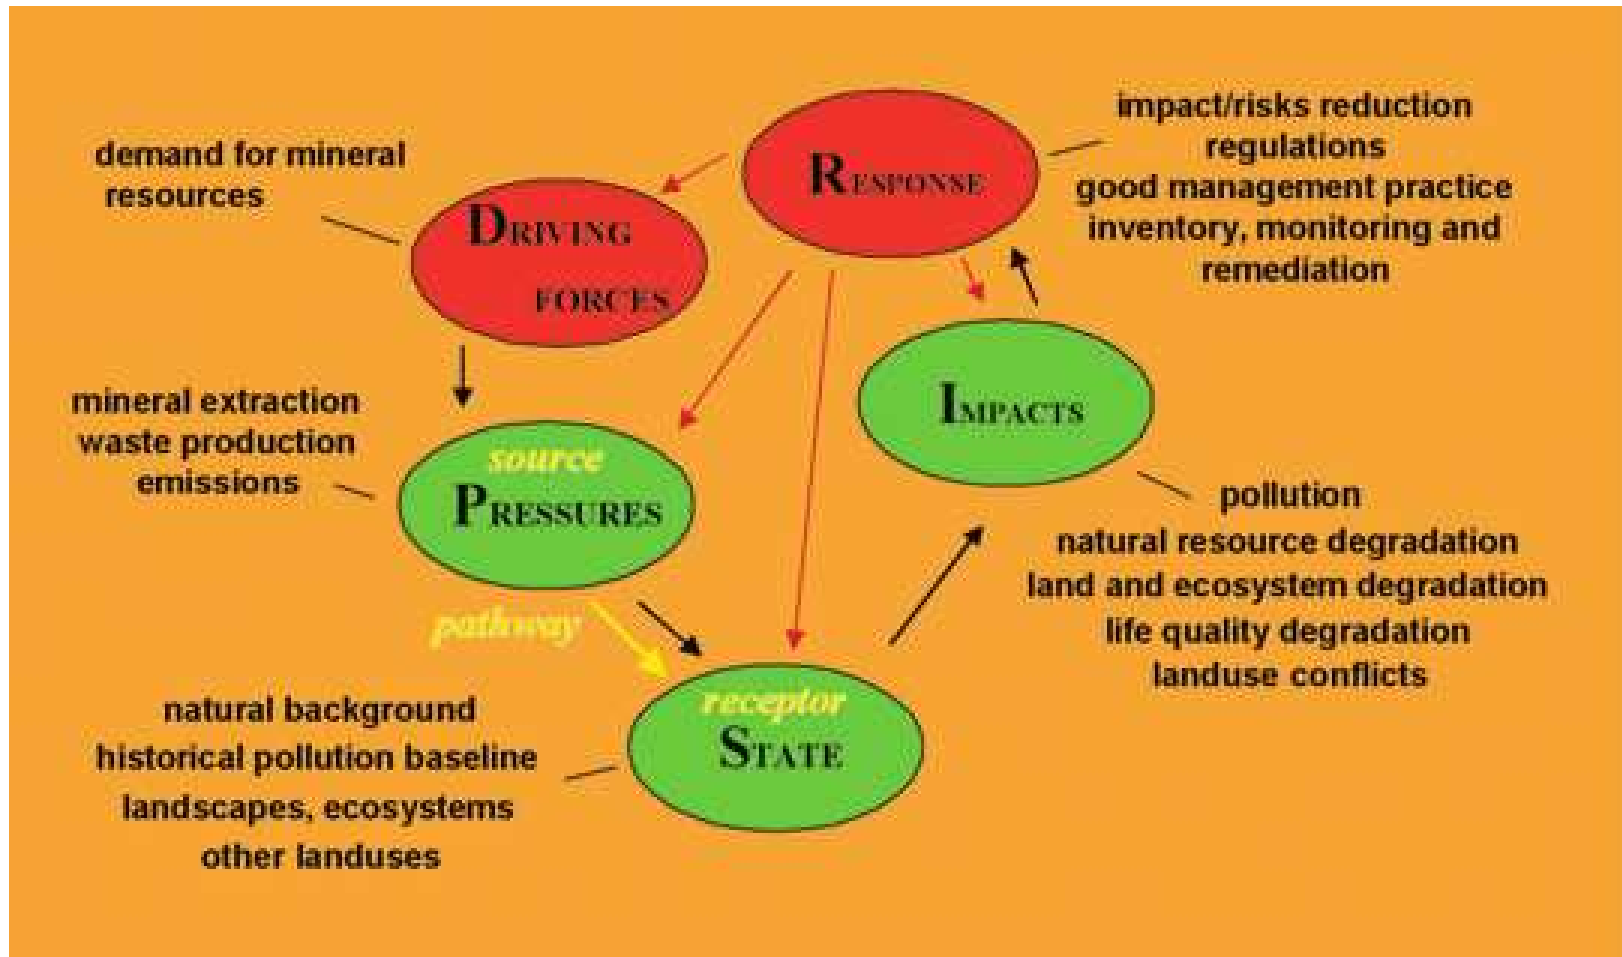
impact/risks reduction
regulations
good management practice
inventory, monitoring and
remediation

demand for mineral
resources

RESPONSE

DRIVING
FORCES

IMPACTS

mineral extraction
waste production
emissions

source
PRESSURES

pollution
natural resource degradation
land and ecosystem degradation
life quality degradation
landuse conflicts

pathway

receptor
STATE

natural background
historical pollution baseline
landscapes, ecosystems
other landuses